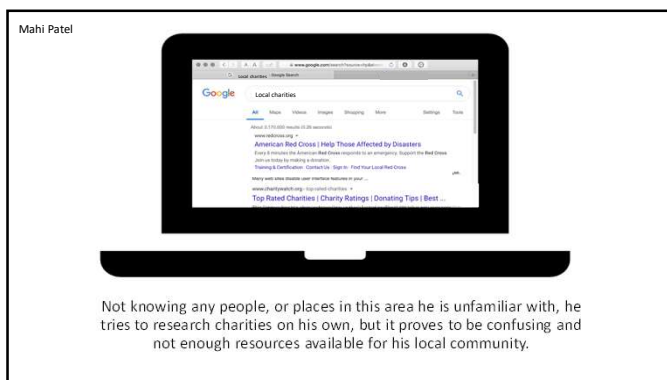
Mahi Patel

www.google.com/search

local charities - Google Search

Google

Local charities

All Maps Videos Images Shopping More Settings Tools

About 3,170,000 results (0.36 seconds)

www.redcross.org

American Red Cross | Help Those Affected by Disasters

Every 8 minutes the American Red Cross responds to an emergency. Support the Red Cross. Join us today by making a donation.

Training & Certification · Contact Us · Sign In · Find Your Local Red Cross

www.charitywatch.org › top-rated-charities

Top Rated Charities | Charity Ratings | Donating Tips | Best ...

Not knowing any people, or places in this area he is unfamiliar with, he tries to research charities on his own, but it proves to be confusing and not enough resources available for his local community.